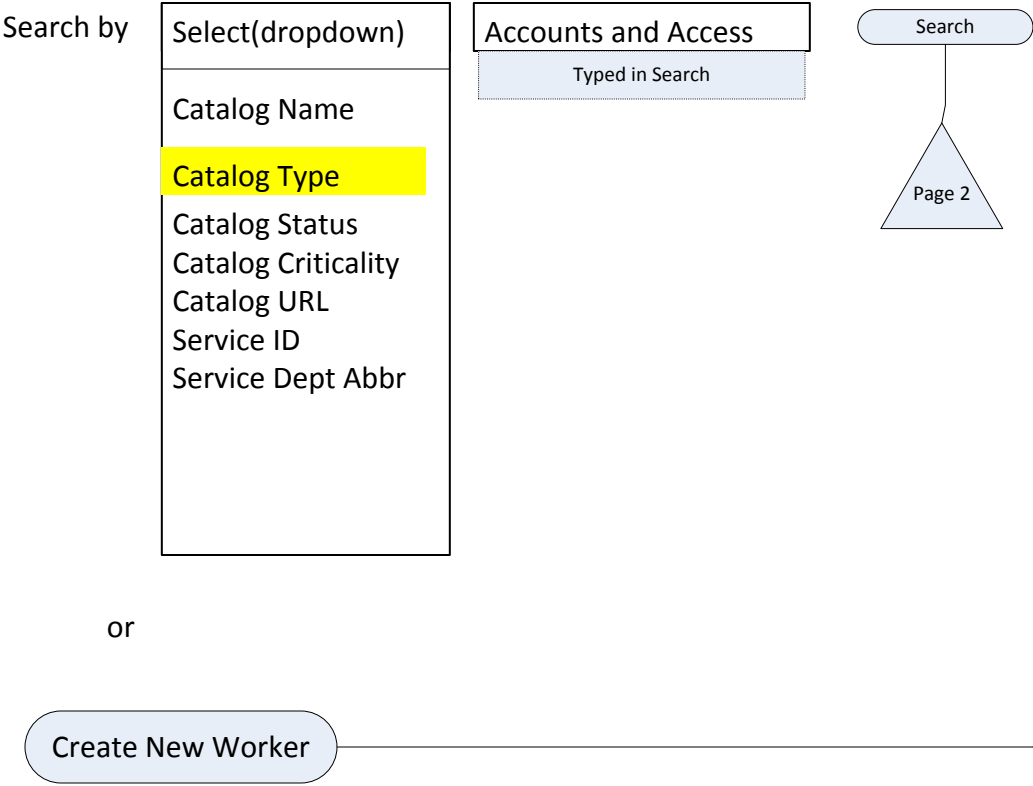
Search by

Select(dropdown)

Catalog Name

Catalog Type

Catalog Status
Catalog Criticality
Catalog URL
Service ID
Service Dept Abbr

Accounts and Access

Typed in Search

Search

Page 2

or

Create New Worker